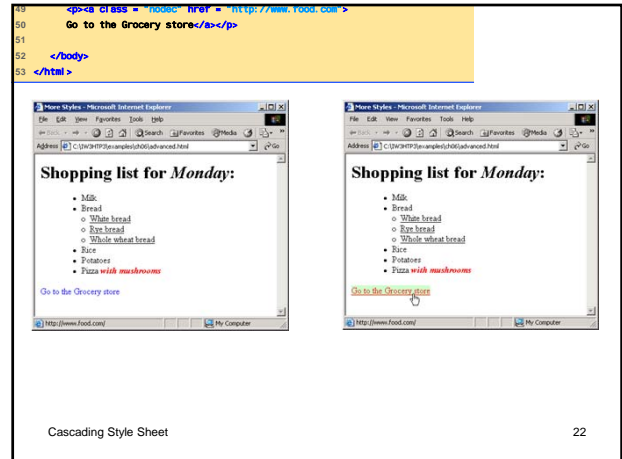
49 <p><a class = "nodec" href = "http://www.food.com">
50 Go to the Grocery store</a></p>
51
52 </body>
53 </html>

More Styles - Microsoft Internet Explorer
File Edit View Favorites Tools Help
Back Search Favorites Media
Address C:\IW3HTP3\examples\ch06\advanced.html Go

Shopping list for *Monday*:

- Milk
- Bread
  - White bread
  - Rye bread
  - Whole wheat bread
- Rice
- Potatoes
- Pizza *with mushrooms*

Go to the Grocery store

http://www.food.com/ My Computer

More Styles - Microsoft Internet Explorer
File Edit View Favorites Tools Help
Back Search Favorites Media
Address C:\IW3HTP3\examples\ch06\advanced.html Go

Shopping list for *Monday*:

- Milk
- Bread
  - White bread
  - Rye bread
  - Whole wheat bread
- Rice
- Potatoes
- Pizza *with mushrooms*

Go to the Grocery store

http://www.food.com/ My Computer

Cascading Style Sheet

22